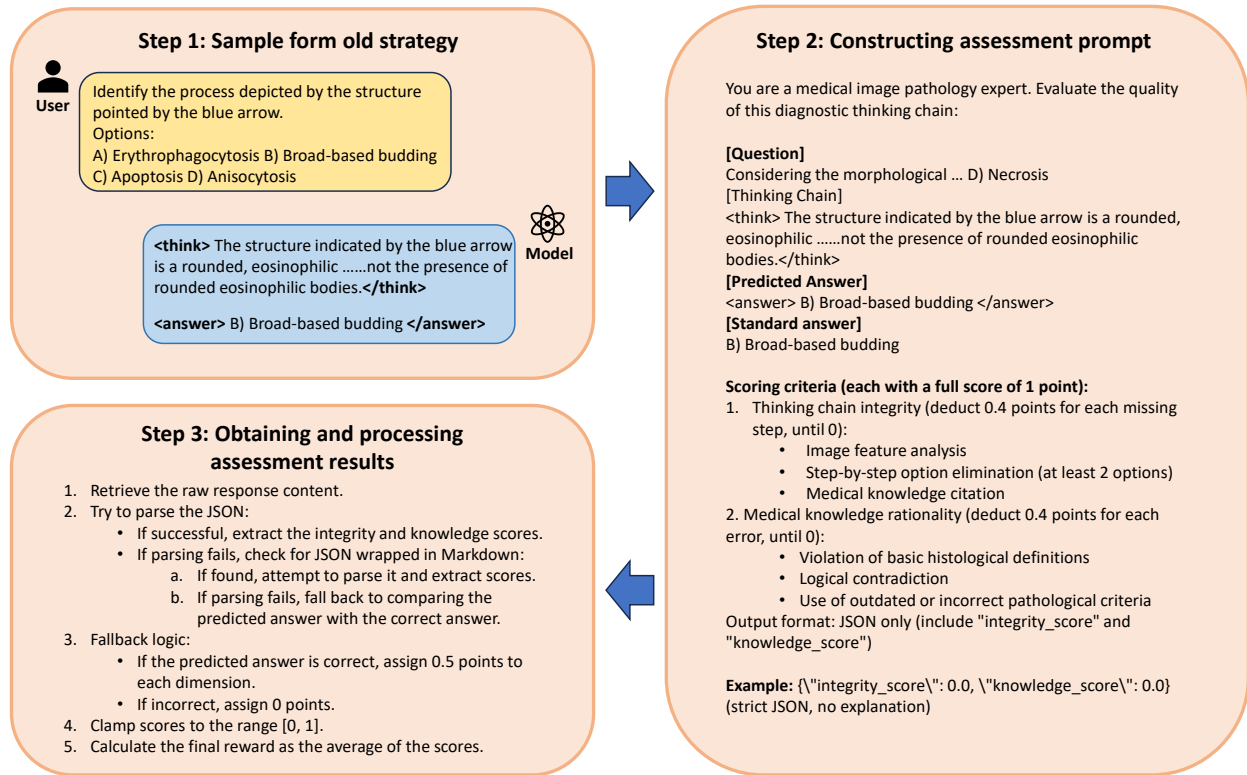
**Step 1: Sample form old strategy**

User

Identify the process depicted by the structure pointed by the blue arrow.
Options:
A) Erythrophagocytosis B) Broad-based budding
C) Apoptosis D) Anisocytosis

Model

**<think>** The structure indicated by the blue arrow is a rounded, eosinophilic ……not the presence of rounded eosinophilic bodies.**</think>**

**<answer>** B) Broad-based budding **</answer>**

**Step 2: Constructing assessment prompt**

You are a medical image pathology expert. Evaluate the quality of this diagnostic thinking chain:

**[Question]**
Considering the morphological … D) Necrosis
[Thinking Chain]
<think> The structure indicated by the blue arrow is a rounded, eosinophilic ……not the presence of rounded eosinophilic bodies.</think>
**[Predicted Answer]**
<answer> B) Broad-based budding </answer>
**[Standard answer]**
B) Broad-based budding

**Scoring criteria (each with a full score of 1 point):**
1. Thinking chain integrity (deduct 0.4 points for each missing step, until 0):
• Image feature analysis
• Step-by-step option elimination (at least 2 options)
• Medical knowledge citation
2. Medical knowledge rationality (deduct 0.4 points for each error, until 0):
• Violation of basic histological definitions
• Logical contradiction
• Use of outdated or incorrect pathological criteria
Output format: JSON only (include "integrity_score" and "knowledge_score")

**Example:** {\"integrity_score\": 0.0, \"knowledge_score\": 0.0} (strict JSON, no explanation)

**Step 3: Obtaining and processing assessment results**

1. Retrieve the raw response content.
2. Try to parse the JSON:
• If successful, extract the integrity and knowledge scores.
• If parsing fails, check for JSON wrapped in Markdown:
a. If found, attempt to parse it and extract scores.
b. If parsing fails, fall back to comparing the predicted answer with the correct answer.
3. Fallback logic:
• If the predicted answer is correct, assign 0.5 points to each dimension.
• If incorrect, assign 0 points.
4. Clamp scores to the range [0, 1].
5. Calculate the final reward as the average of the scores.